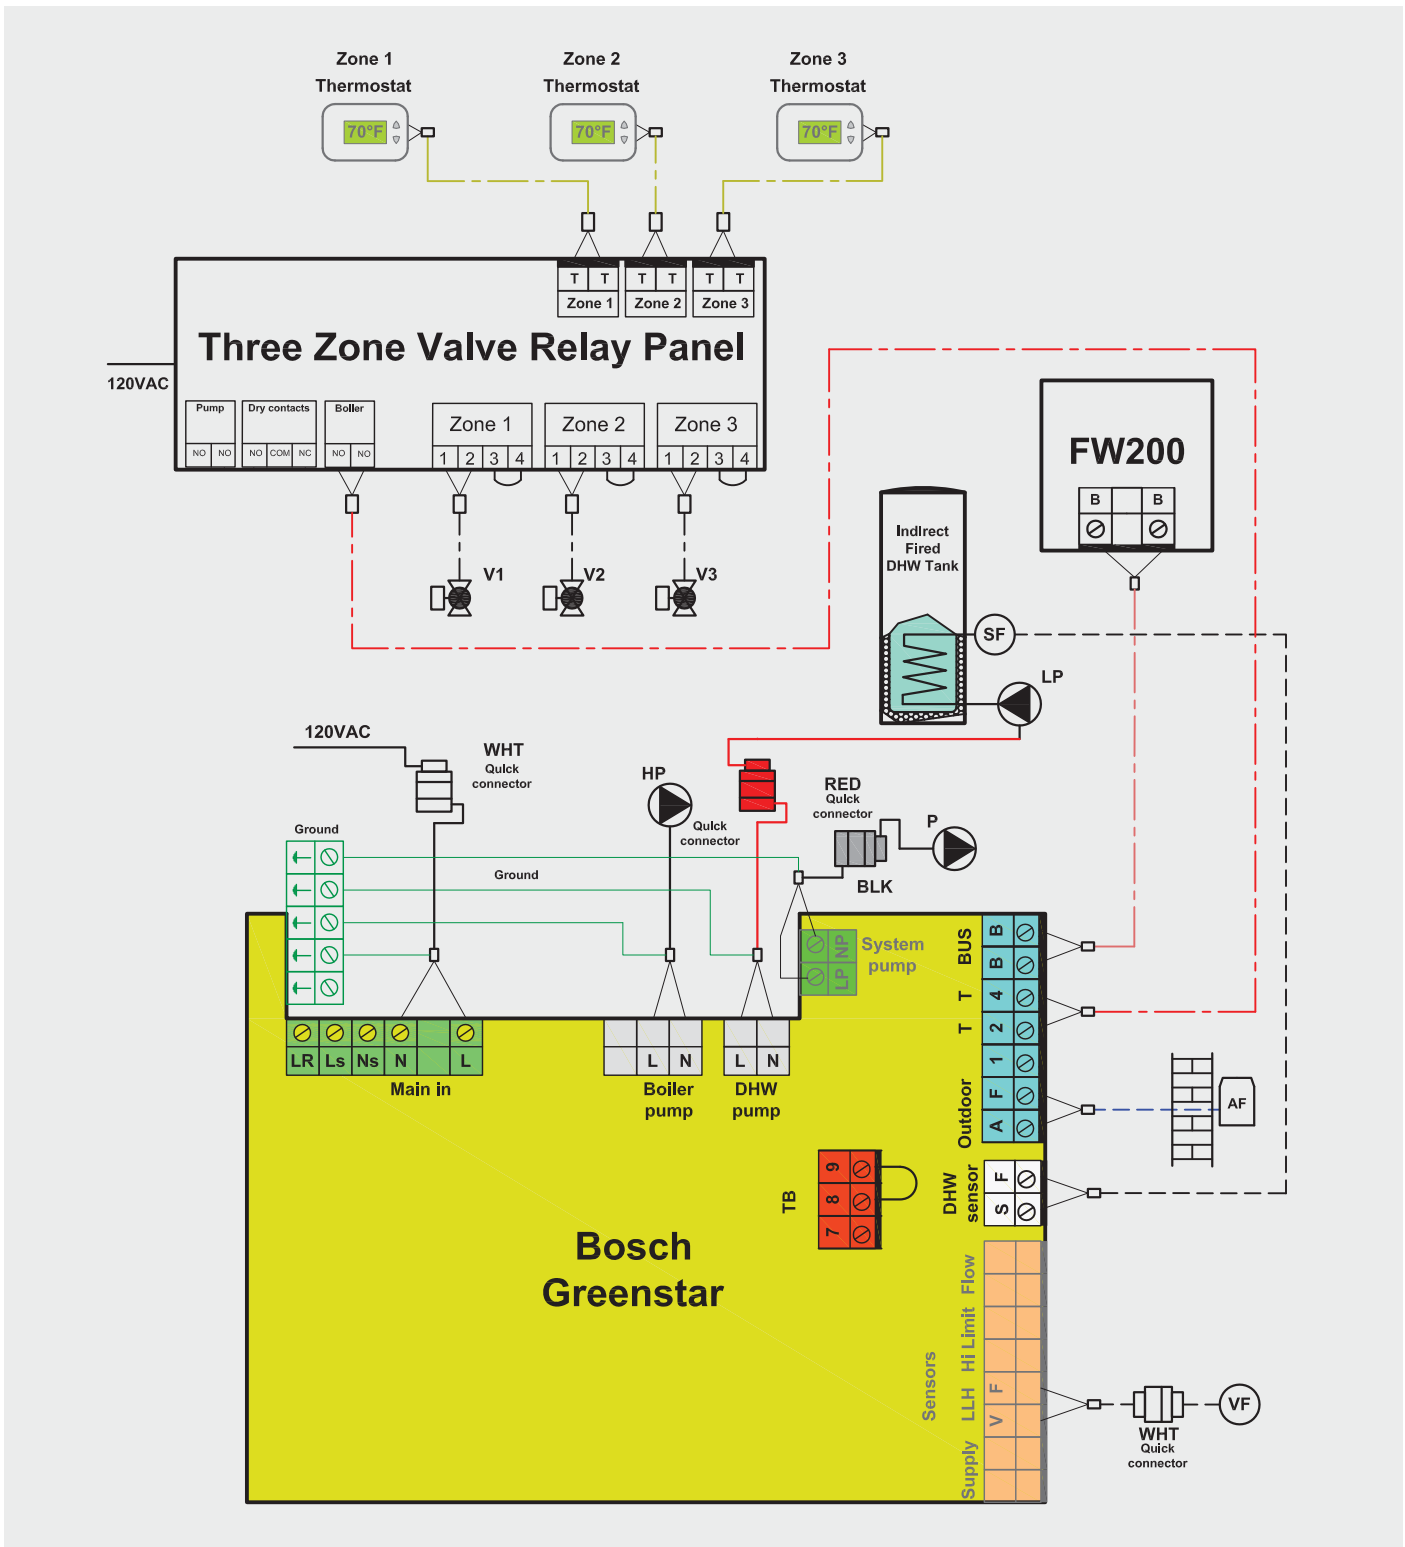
Zone 1 Thermostat
70°F

Zone 2 Thermostat
70°F

Zone 3 Thermostat
70°F

T T
Zone 1
T T
Zone 2
T T
Zone 3

Three Zone Valve Relay Panel

120VAC

Pump
NO NO
Dry contacts
NO COM NC
Boiler
NO NO

Zone 1
1 2 3 4
Zone 2
1 2 3 4
Zone 3
1 2 3 4

V1
V2
V3

FW200
B B

Indirect Fired DHW Tank

SF

LP

120VAC

WHT
Quick connector

HP

Quick connector

RED
Quick connector

P

BLK

Ground

Ground

NP
LP
System pump

BUS
B
B
T
4
T
2
1
Outdoor
F
A

AF

LR Ls Ns N L
Main in

L N
Boiler pump

L N
DHW pump

TB
9
8
7

DHW sensor
F
S

Bosch Greenstar

Sensors
Flow
Hi Limit
LLH
F
V
Supply

WHT
Quick connector

VF